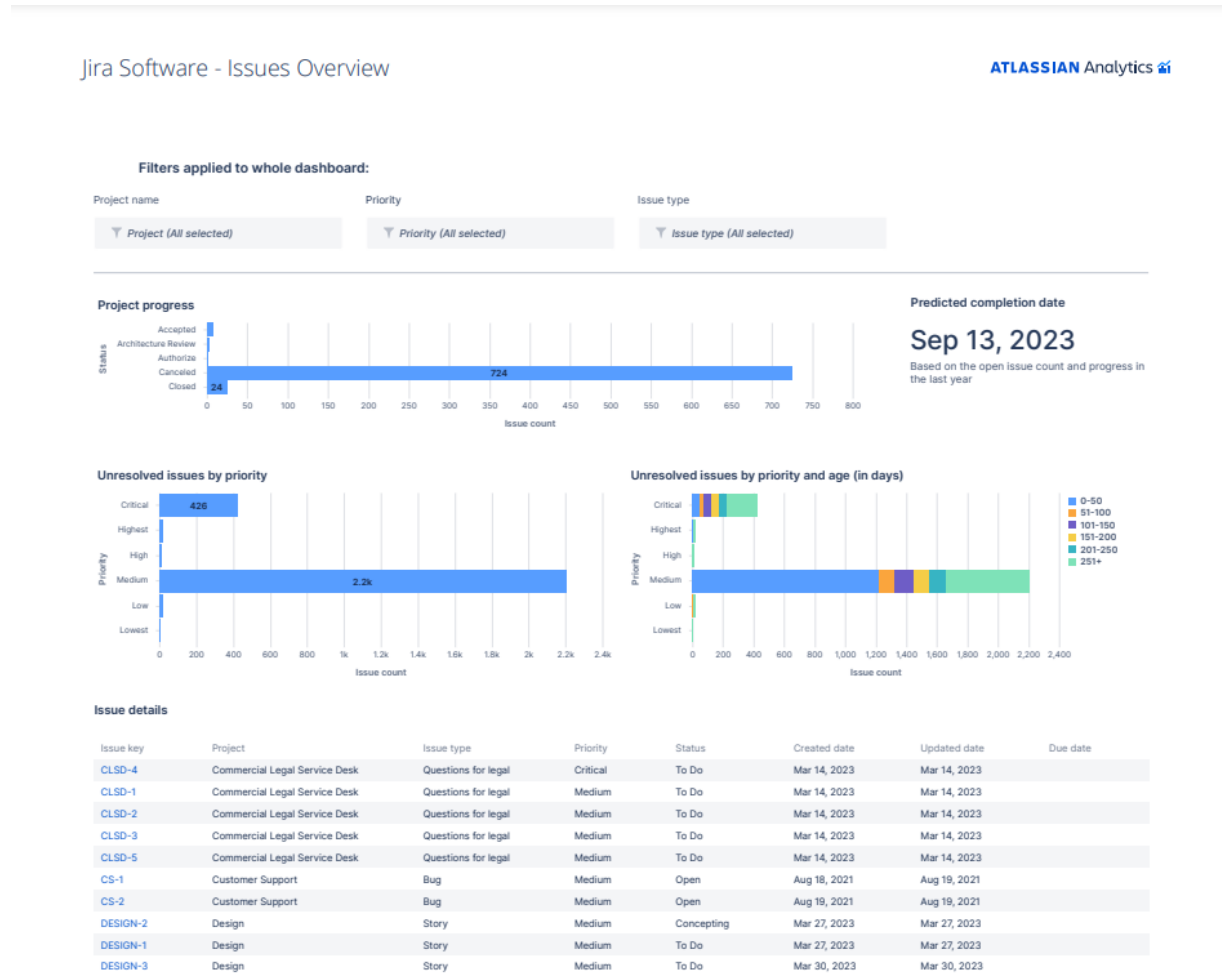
Jira Software - Issues Overview

ATLASSIAN Analytics

Filters applied to whole dashboard:

Project name
Project (All selected)

Priority
Priority (All selected)

Issue type
Issue type (All selected)

Project progress

Status
Accepted
Architecture Review
Authorize
Canceled
Closed

724
24

0 50 100 150 200 250 300 350 400 450 500 550 600 650 700 750 800
Issue count

Predicted completion date

Sep 13, 2023

Based on the open issue count and progress in the last year

Unresolved issues by priority

Priority
Critical
Highest
High
Medium
Low
Lowest

426
2.2k

0 200 400 600 800 1k 1.2k 1.4k 1.6k 1.8k 2k 2.2k 2.4k
Issue count

Unresolved issues by priority and age (in days)

Priority
Critical
Highest
High
Medium
Low
Lowest

0 200 400 600 800 1,000 1,200 1,400 1,600 1,800 2,000 2,200 2,400
Issue count

0-50
51-100
101-150
151-200
201-250
251+

Issue details

| Issue key | Project | Issue type | Priority | Status | Created date | Updated date | Due date |
|---|---|---|---|---|---|---|---|
| CLSD-4 | Commercial Legal Service Desk | Questions for legal | Critical | To Do | Mar 14, 2023 | Mar 14, 2023 | |
| CLSD-1 | Commercial Legal Service Desk | Questions for legal | Medium | To Do | Mar 14, 2023 | Mar 14, 2023 | |
| CLSD-2 | Commercial Legal Service Desk | Questions for legal | Medium | To Do | Mar 14, 2023 | Mar 14, 2023 | |
| CLSD-3 | Commercial Legal Service Desk | Questions for legal | Medium | To Do | Mar 14, 2023 | Mar 14, 2023 | |
| CLSD-5 | Commercial Legal Service Desk | Questions for legal | Medium | To Do | Mar 14, 2023 | Mar 14, 2023 | |
| CS-1 | Customer Support | Bug | Medium | Open | Aug 18, 2021 | Aug 19, 2021 | |
| CS-2 | Customer Support | Bug | Medium | Open | Aug 19, 2021 | Aug 19, 2021 | |
| DESIGN-2 | Design | Story | Medium | Concepting | Mar 27, 2023 | Mar 27, 2023 | |
| DESIGN-1 | Design | Story | Medium | Concepting | Mar 27, 2023 | Mar 27, 2023 | |
| DESIGN-3 | Design | Story | Medium | To Do | Mar 30, 2023 | Mar 30, 2023 | |